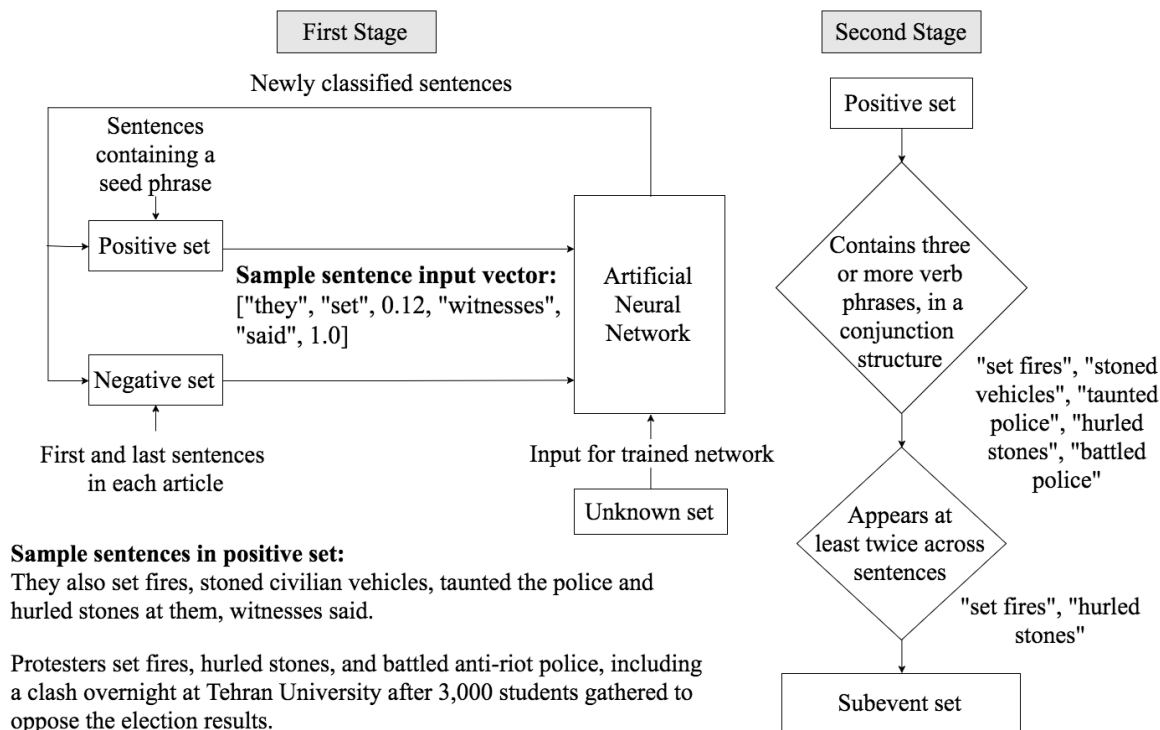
First Stage

Newly classified sentences

Sentences containing a seed phrase

Positive set

Sample sentence input vector:
["they", "set", 0.12, "witnesses", "said", 1.0]

Artificial Neural Network

Negative set

First and last sentences in each article

Input for trained network

Unknown set

Sample sentences in positive set:
They also set fires, stoned civilian vehicles, taunted the police and hurled stones at them, witnesses said.

Protesters set fires, hurled stones, and battled anti-riot police, including a clash overnight at Tehran University after 3,000 students gathered to oppose the election results.

Second Stage

Positive set

Contains three or more verb phrases, in a conjunction structure

"set fires", "stoned vehicles", "taunted police", "hurled stones", "battled police"

Appears at least twice across sentences

"set fires", "hurled stones"

Subevent set